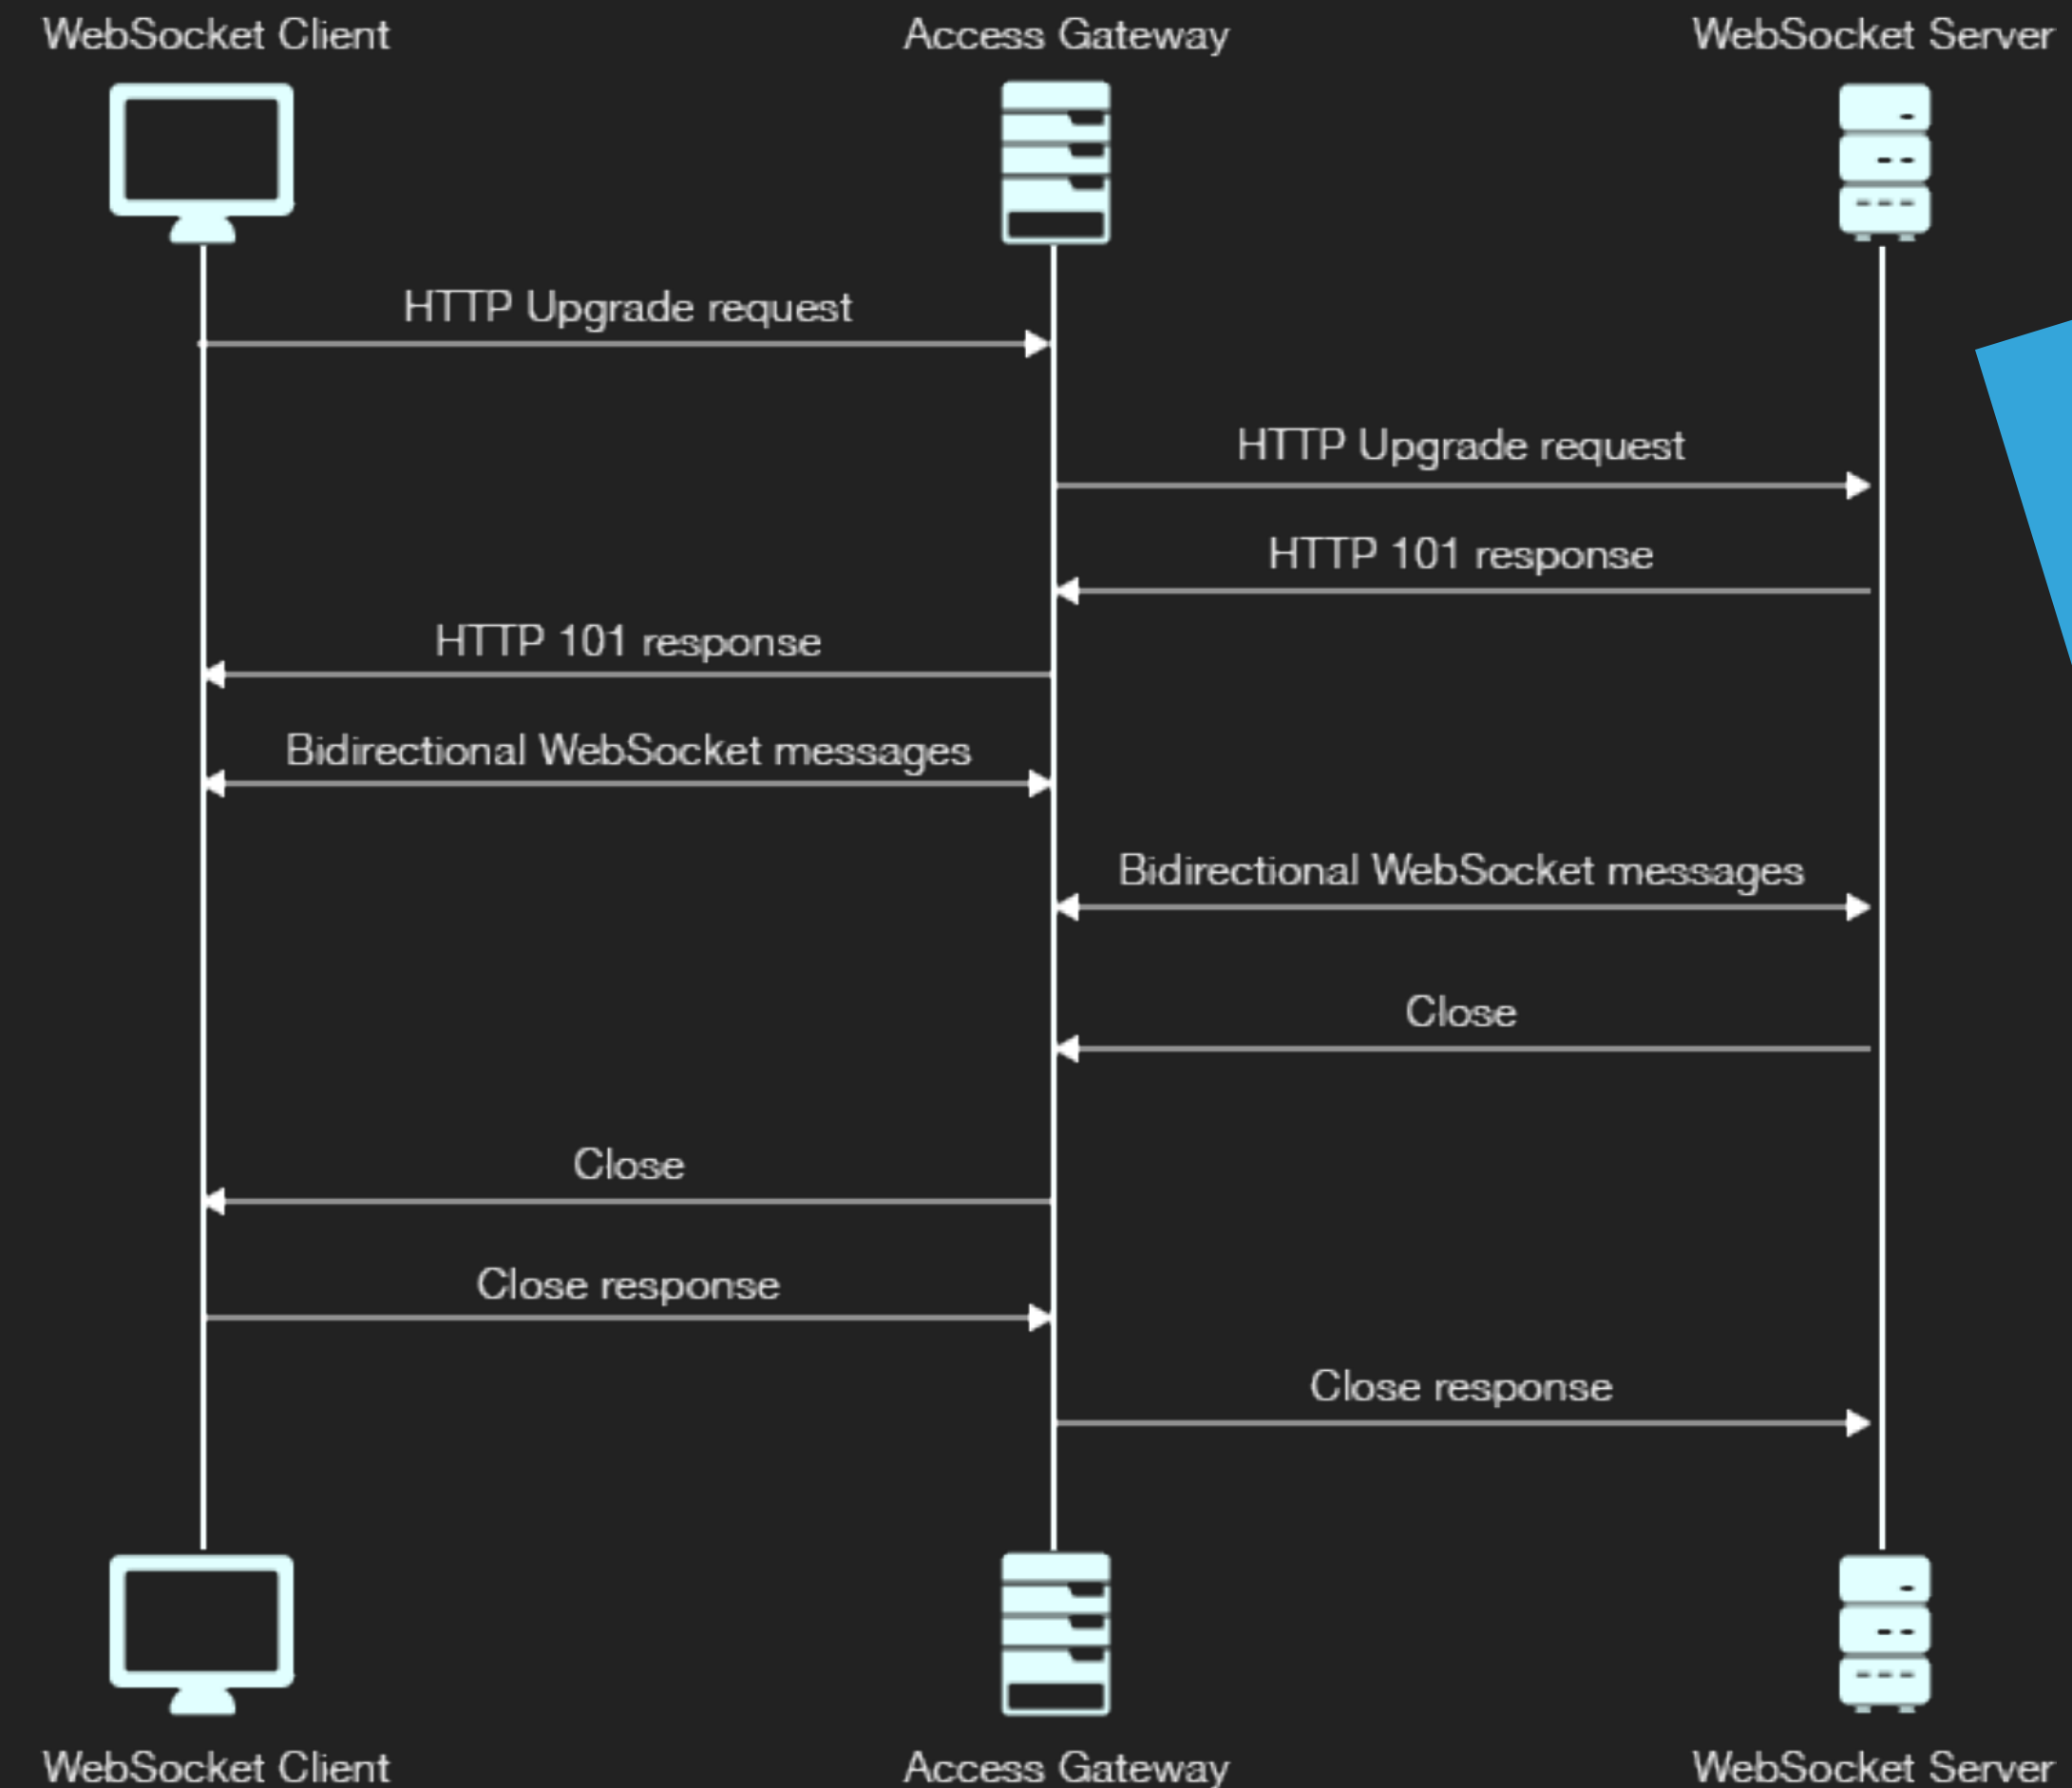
WebSocket Client
Access Gateway
WebSocket Server

HTTP Upgrade request

HTTP Upgrade request

HTTP 101 response

HTTP 101 response

Bidirectional WebSocket messages

Bidirectional WebSocket messages

Close

Close

Close response

Close response

WebSocket Client
Access Gateway
WebSocket Server